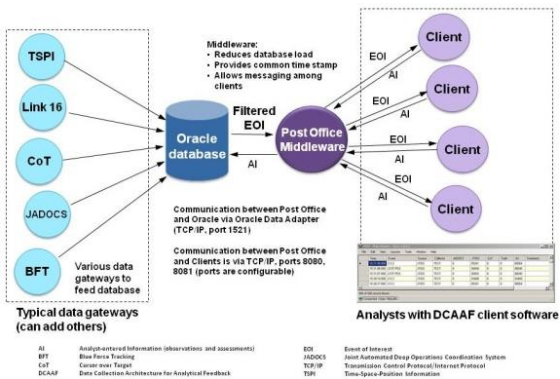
TSPI

Link 16

CoT

JADOCS

BFT

Various data gateways to feed database

Typical data gateways (can add others)

Middleware:
• Reduces database load
• Provides common time stamp
• Allows messaging among clients

Oracle database

Filtered EOI

AI

Post Office Middleware

Communication between Post Office and Oracle via Oracle Data Adapter (TCP/IP, port 1521)

Communication between Post Office and Clients is via TCP/IP, ports 8080, 8081 (ports are configurable)

Client
EOI
AI
Client
EOI
AI
Client
EOI
AI
Client
EOI
AI
Client

Analysts with DCAAF client software

AI Analyst-entered Information (observations and assessments)
BFT Blue Force Tracking
CoT Cursor over Target
DCAAF Data Collection Architecture for Analytical Feedback

EOI Event of Interest
JADOCS Joint Automated Deep Operations Coordination System
TCP/IP Transmission Control Protocol/Internet Protocol
TSPI Time-Space-Position Information